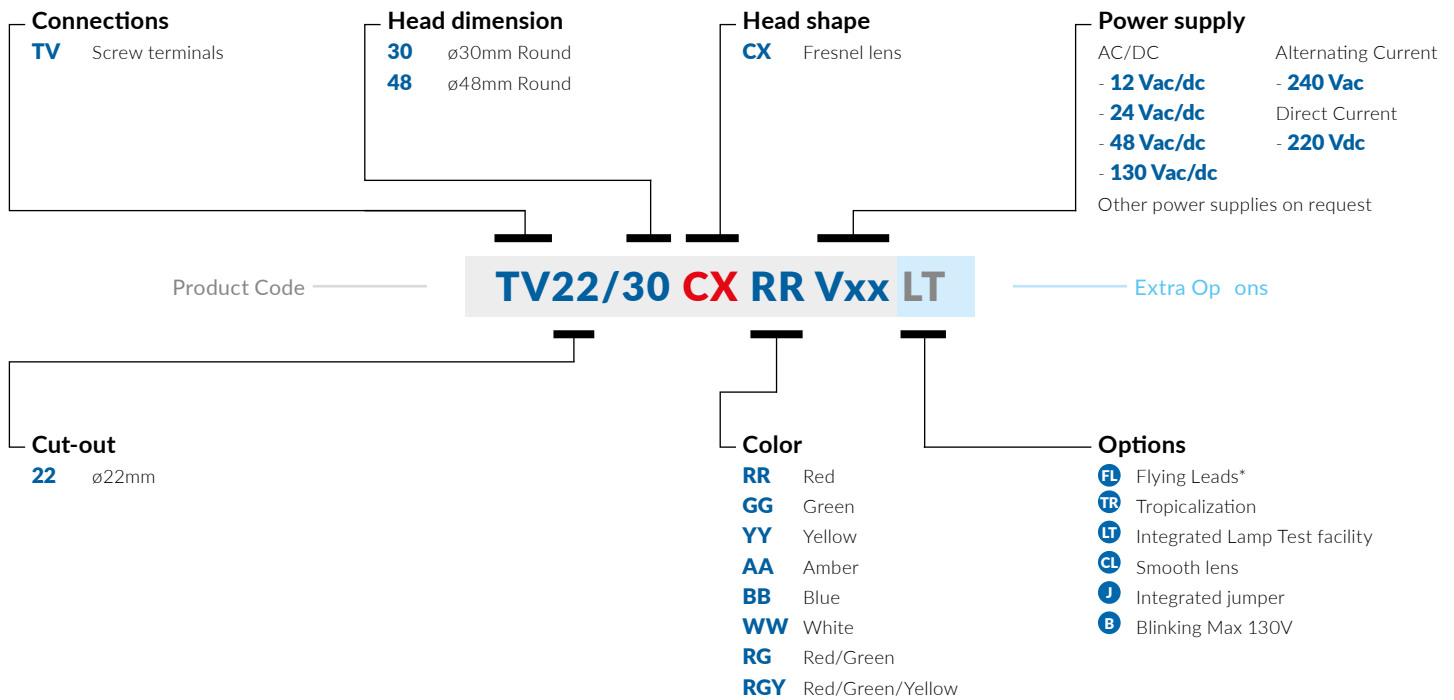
Connections
TV Screw terminals

Head dimension
30 ø30mm Round
48 ø48mm Round

Head shape
CX Fresnel lens

Power supply
AC/DC
- 12 Vac/dc
- 24 Vac/dc
- 48 Vac/dc
- 130 Vac/dc
Alternating Current
- 240 Vac
Direct Current
- 220 Vdc
Other power supplies on request

Product Code
TV22/30 CX RR Vxx LT
Extra Op ons

Cut-out
22 ø22mm

Color
RR Red
GG Green
YY Yellow
AA Amber
BB Blue
WW White
RG Red/Green
RGY Red/Green/Yellow

Options
FL Flying Leads*
TR Tropicalization
LT Integrated Lamp Test facility
CL Smooth lens
J Integrated jumper
B Blinking Max 130V